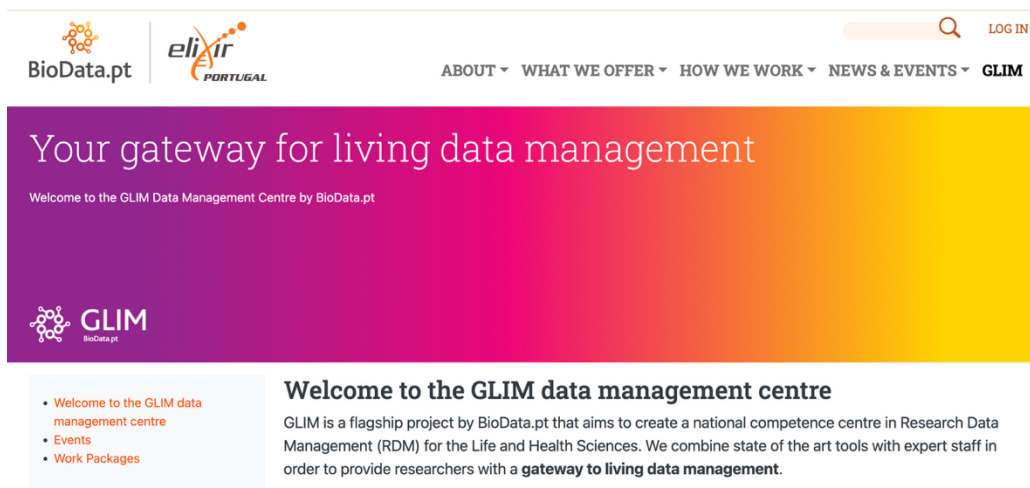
BioData.pt

elixir PORTUGAL

LOG IN

ABOUT WHAT WE OFFER HOW WE WORK NEWS & EVENTS GLIM

Your gateway for living data management

Welcome to the GLIM Data Management Centre by BioData.pt

GLIM
BioData.pt

- Welcome to the GLIM data management centre
- Events
- Work Packages

Welcome to the GLIM data management centre

GLIM is a flagship project by BioData.pt that aims to create a national competence centre in Research Data Management (RDM) for the Life and Health Sciences. We combine state of the art tools with expert staff in order to provide researchers with a **gateway to living data management**.